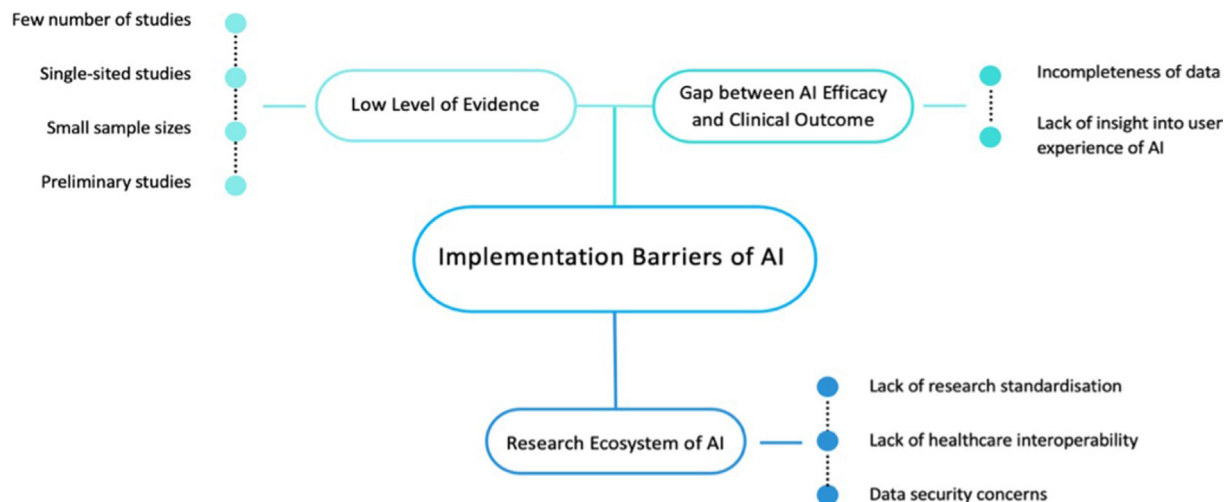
Few number of studies

Single-sited studies

Small sample sizes

Preliminary studies

Low Level of Evidence

Gap between AI Efficacy and Clinical Outcome

Incompleteness of data

Lack of insight into user experience of AI

Implementation Barriers of AI

Research Ecosystem of AI

Lack of research standardisation

Lack of healthcare interoperability

Data security concerns